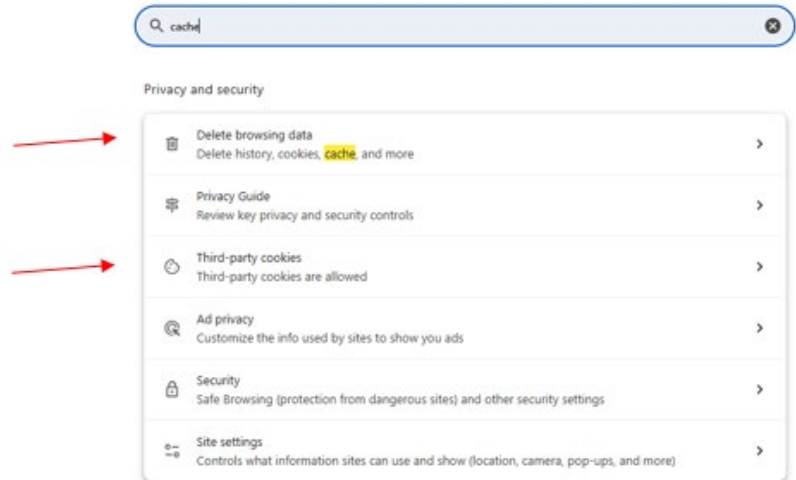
cache

Privacy and security

Delete browsing data
Delete history, cookies, cache, and more

Privacy Guide
Review key privacy and security controls

Third-party cookies
Third-party cookies are allowed

Ad privacy
Customize the info used by sites to show you ads

Security
Safe Browsing (protection from dangerous sites) and other security settings

Site settings
Controls what information sites can use and show (location, camera, pop-ups, and more)